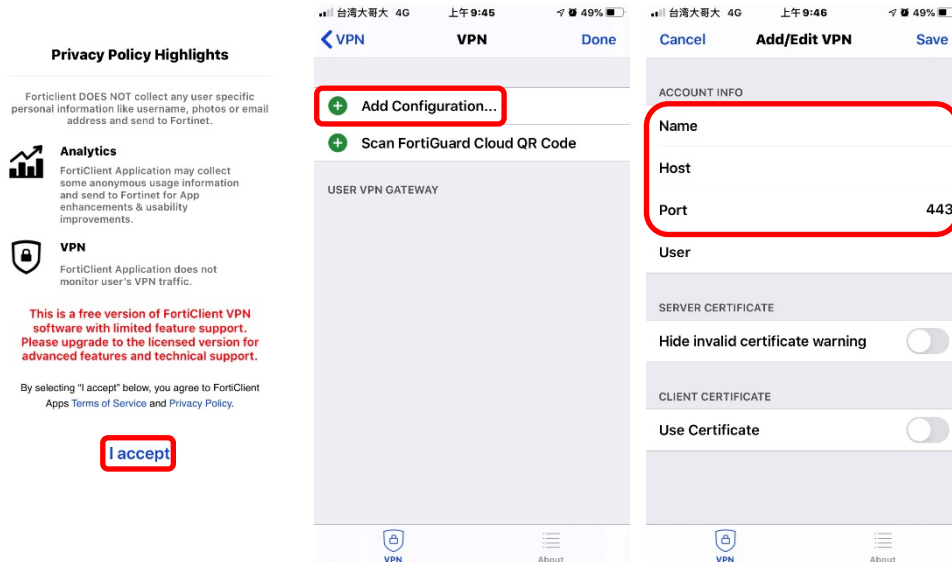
Privacy Policy Highlights

Forticlient DOES NOT collect any user specific personal information like username, photos or email address and send to Fortinet.

Analytics

FortiClient Application may collect some anonymous usage information and send to Fortinet for App enhancements & usability improvements.

VPN

FortiClient Application does not monitor user's VPN traffic.

This is a free version of FortiClient VPN software with limited feature support. Please upgrade to the licensed version for advanced features and technical support.

By selecting "I accept" below, you agree to FortiClient Apps Terms of Service and Privacy Policy.

I accept

台湾大哥大 4G 上午9:45 49%

VPN VPN Done

Add Configuration...

Scan FortiGuard Cloud QR Code

USER VPN GATEWAY

VPN About

台湾大哥大 4G 上午9:46 49%

Cancel Add/Edit VPN Save

ACCOUNT INFO

Name

Host

Port 443

User

SERVER CERTIFICATE

Hide invalid certificate warning

CLIENT CERTIFICATE

Use Certificate

VPN About